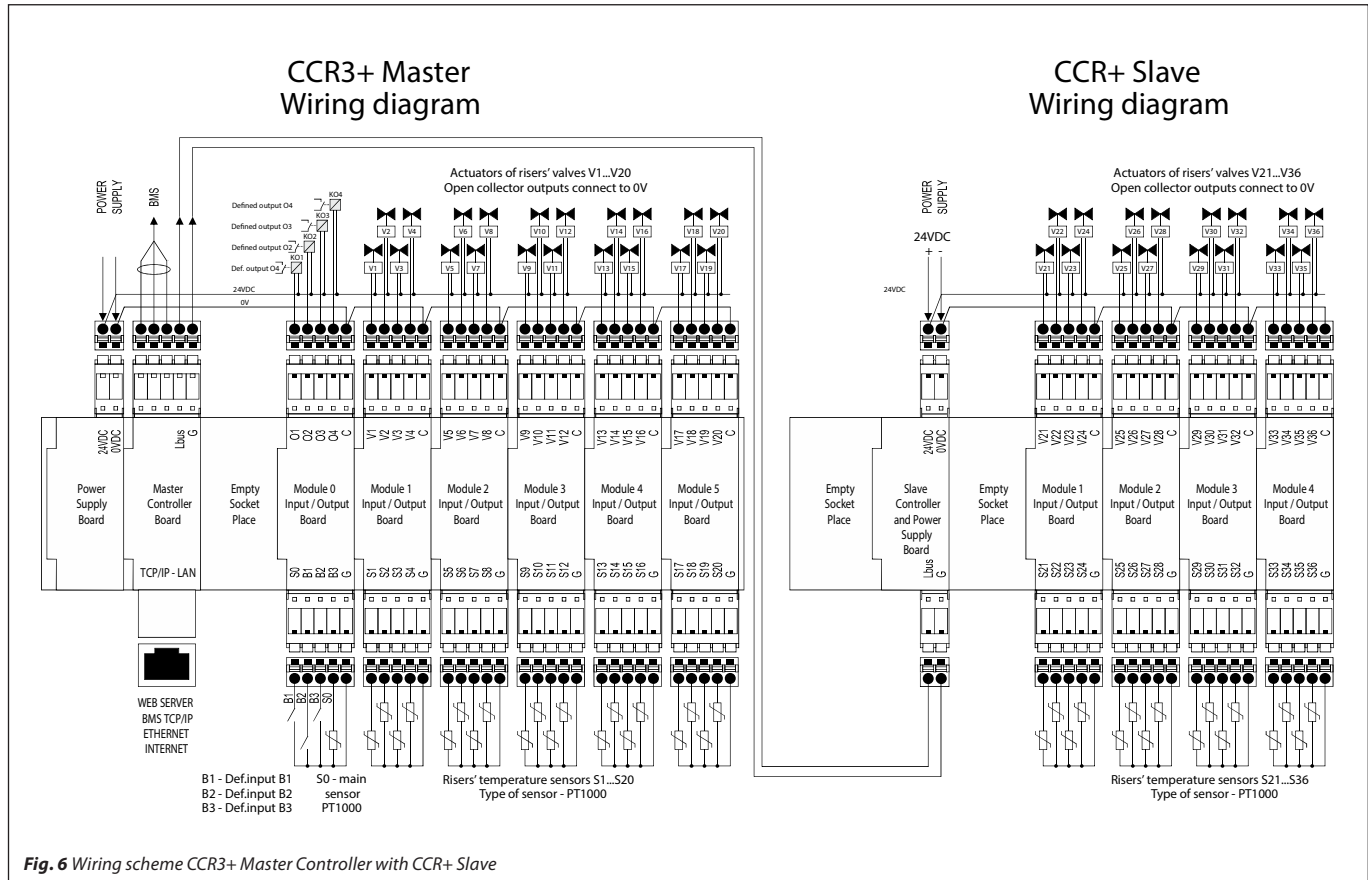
CCR3+ Master
Wiring diagram

CCR+ Slave
Wiring diagram

Actuators of risers' valves V1...V20
Open collector outputs connect to 0V

Actuators of risers' valves V21...V36
Open collector outputs connect to 0V

POWER SUPPLY

BMS

Defined output O4
Defined output O3
Defined output O2
Def. output O4

KO4
KO3
KO2
KO1

V2 V4 V6 V8 V10 V12 V14 V16 V18 V20
V1 V3 V5 V7 V9 V11 V13 V15 V17 V19

24VDC
0V

POWER SUPPLY
24VDC
+ -

V22 V24 V26 V28 V30 V32 V34 V36
V21 V23 V25 V27 V29 V31 V33 V35

24VDC

24VDC 0VDC
Power Supply Board

Lbus G
Master Controller Board
TCP/IP - LAN

Empty Socket Place

O1 O2 O3 O4 C
Module 0 Input / Output Board
S0 B1 B2 B3 G

V1 V2 V3 V4 C
Module 1 Input / Output Board
S1 S2 S3 S4 G

V5 V6 V7 V8 C
Module 2 Input / Output Board
S5 S6 S7 S8 G

V9 V10 V11 V12 C
Module 3 Input / Output Board
S9 S10 S11 S12 G

V13 V14 V15 V16 C
Module 4 Input / Output Board
S13 S14 S15 S16 G

V17 V18 V19 V20 C
Module 5 Input / Output Board
S17 S18 S19 S20 G

Empty Socket Place

24VDC 0VDC
Slave Controller and Power Supply Board
Lbus G

Empty Socket Place

V21 V22 V23 V24 C
Module 1 Input / Output Board
S21 S22 S23 S24 G

V25 V26 V27 V28 C
Module 2 Input / Output Board
S25 S26 S27 S28 G

V29 V30 V31 V32 C
Module 3 Input / Output Board
S29 S30 S31 S32 G

V33 V34 V35 V36 C
Module 4 Input / Output Board
S33 S34 S35 S36 G

WEB SERVER
BMS TCP/IP
ETHERNET
INTERNET

B1 B2 B3 S0

B1 - Def.input B1
B2 - Def.input B2
B3 - Def.input B3

S0 - main sensor PT1000

Risers' temperature sensors S1...S20
Type of sensor - PT1000

Risers' temperature sensors S21...S36
Type of sensor - PT1000

Fig. 6 Wiring scheme CCR3+ Master Controller with CCR+ Slave